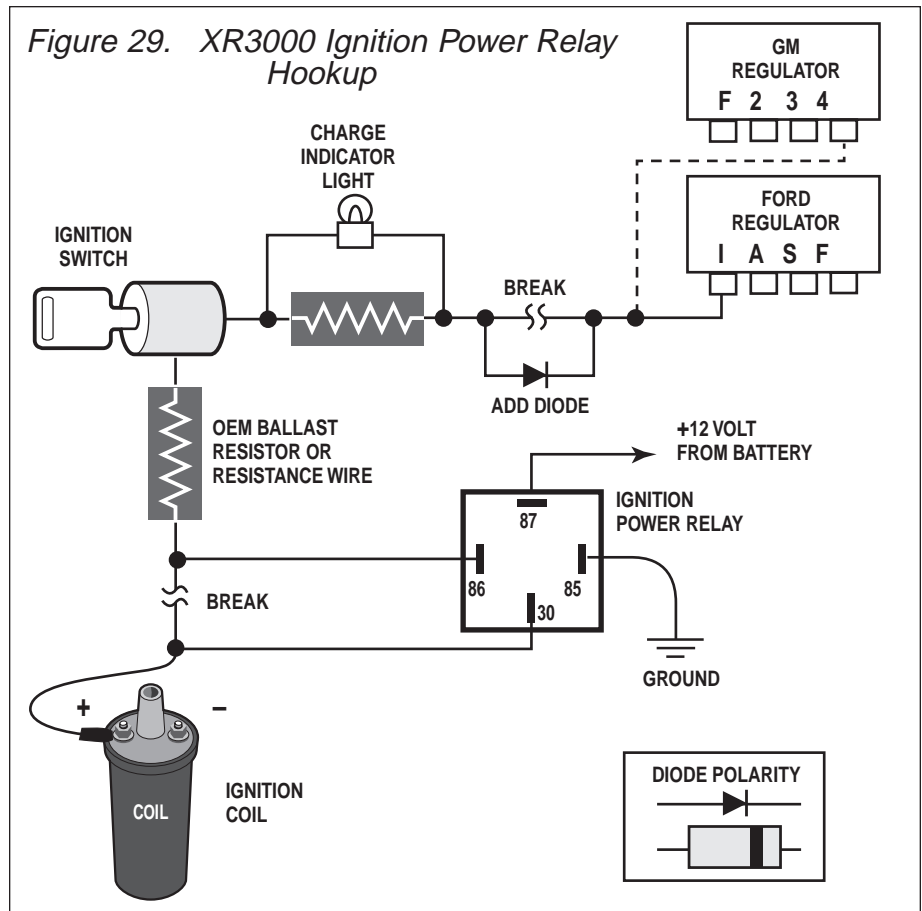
Figure 29. XR3000 Ignition Power Relay Hookup

GM REGULATOR
F 2 3 4

CHARGE INDICATOR LIGHT

FORD REGULATOR
I A S F

IGNITION SWITCH

BREAK

ADD DIODE

OEM BALLAST RESISTOR OR RESISTANCE WIRE

+12 VOLT FROM BATTERY

87

IGNITION POWER RELAY

86

85

30

BREAK

GROUND

+

–

COIL

IGNITION COIL

DIODE POLARITY